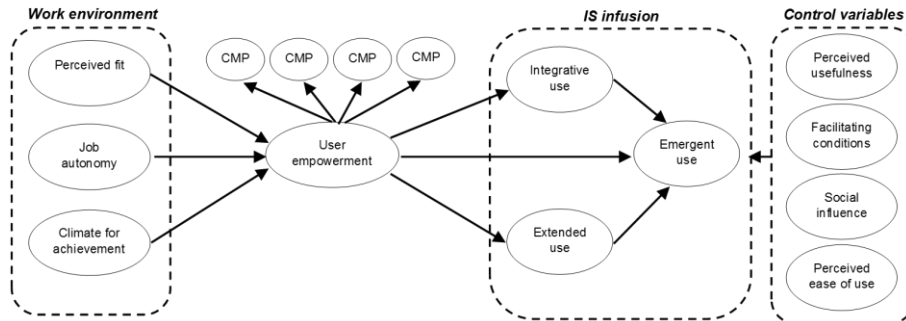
Work environment

Perceived fit

Job autonomy

Climate for achievement

CMP

CMP

CMP

CMP

User empowerment

IS infusion

Integrative use

Emergent use

Extended use

Control variables

Perceived usefulness

Facilitating conditions

Social influence

Perceived ease of use